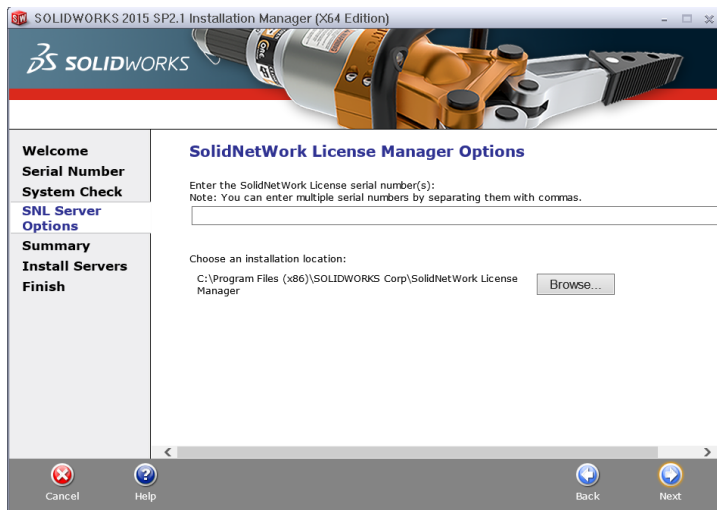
SOLIDWORKS 2015 SP2.1 Installation Manager (X64 Edition)

SOLIDWORKS

Welcome
Serial Number
System Check
SNL Server Options
Summary
Install Servers
Finish

SolidNetWork License Manager Options

Enter the SolidNetWork License serial number(s):
Note: You can enter multiple serial numbers by separating them with commas.

Choose an installation location:
C:\Program Files (x86)\SOLIDWORKS Corp\SolidNetWork License Manager

Browse...

Cancel
Help
Back
Next